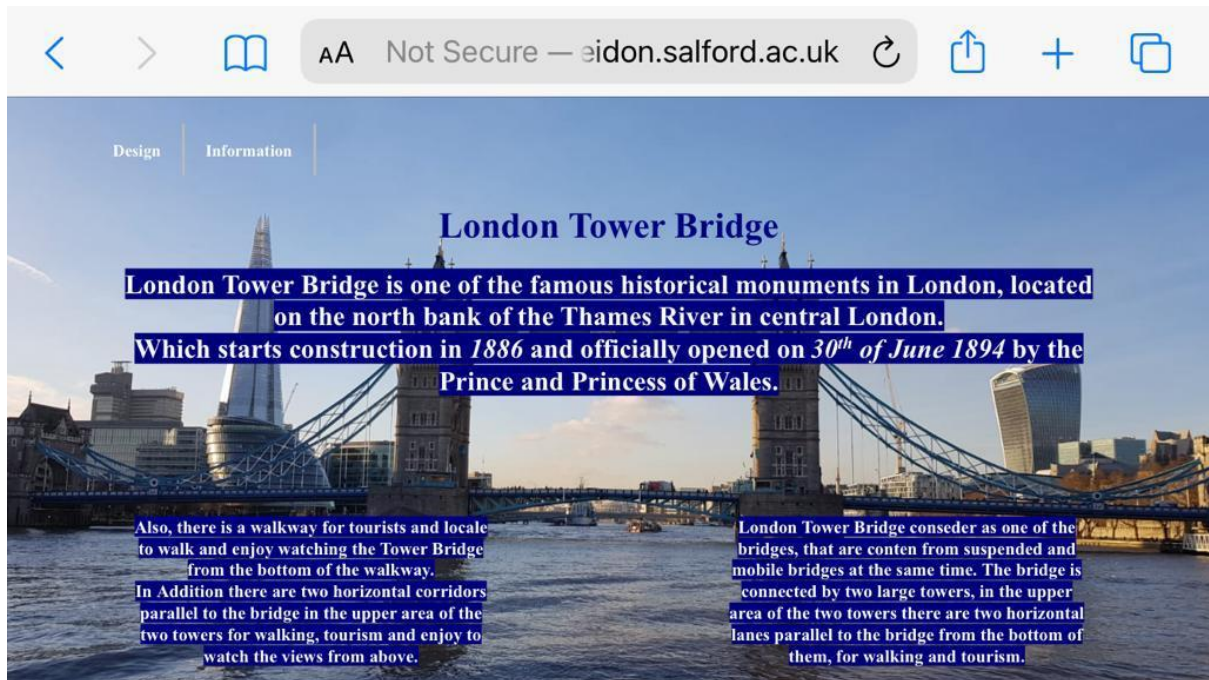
AA Not Secure — eidon.salford.ac.uk

Design Information

London Tower Bridge

London Tower Bridge is one of the famous historical monuments in London, located on the north bank of the Thames River in central London.
Which starts construction in *1886* and officially opened on *30$^{th}$ of June 1894* by the Prince and Princess of Wales.

Also, there is a walkway for tourists and locale to walk and enjoy watching the Tower Bridge from the bottom of the walkway.
In Addition there are two horizontal corridors parallel to the bridge in the upper area of the two towers for walking, tourism and enjoy to watch the views from above.

London Tower Bridge conseder as one of the bridges, that are conten from suspended and mobile bridges at the same time. The bridge is connected by two large towers, in the upper area of the two towers there are two horizontal lanes parallel to the bridge from the bottom of them, for walking and tourism.